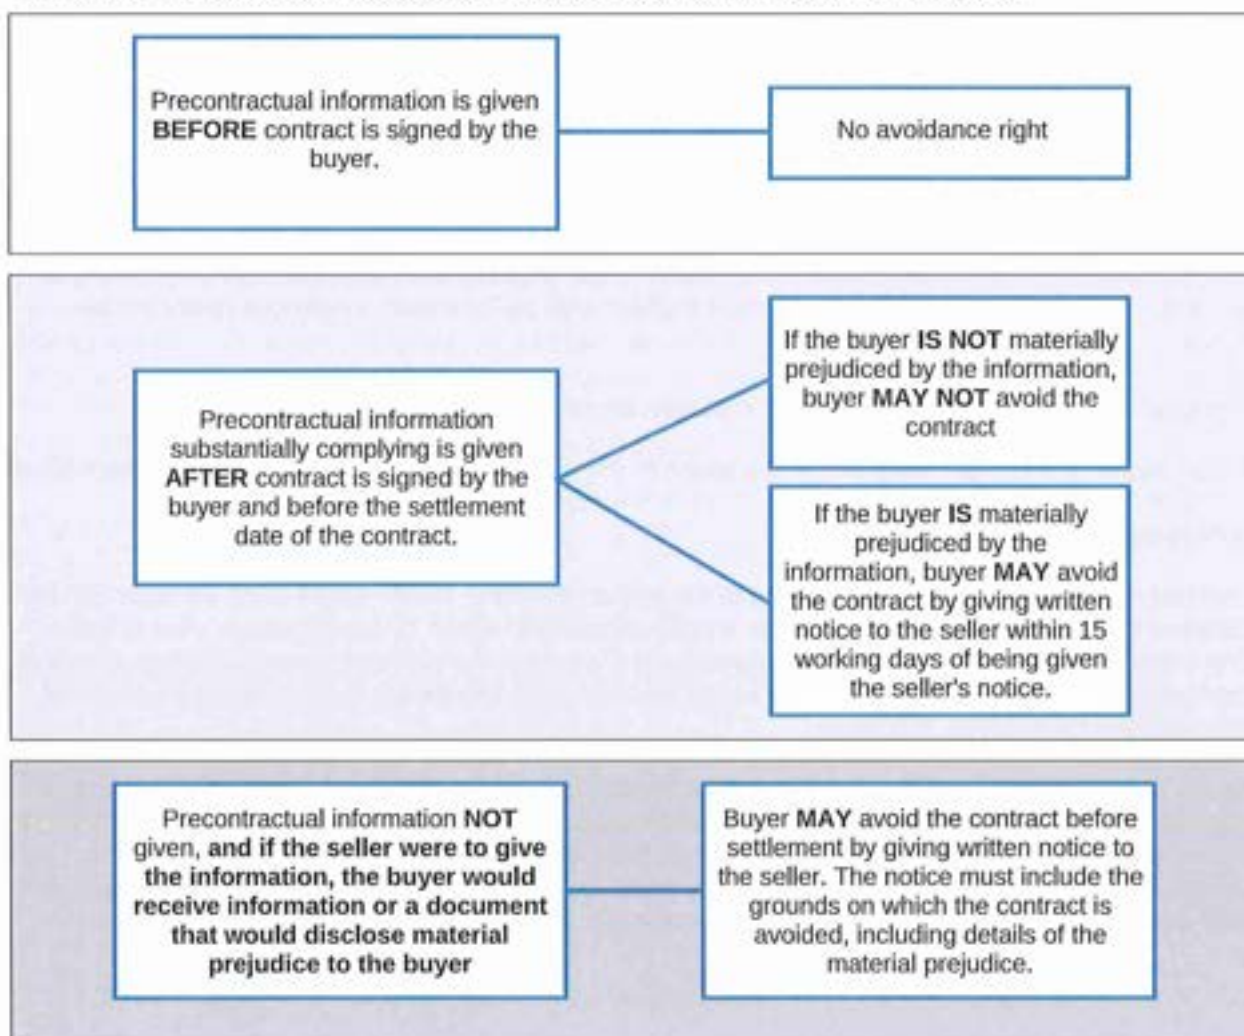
Precontractual information is given BEFORE contract is signed by the buyer.

No avoidance right

Precontractual information substantially complying is given AFTER contract is signed by the buyer and before the settlement date of the contract.

If the buyer IS NOT materially prejudiced by the information, buyer MAY NOT avoid the contract

If the buyer IS materially prejudiced by the information, buyer MAY avoid the contract by giving written notice to the seller within 15 working days of being given the seller's notice.

Precontractual information NOT given, and if the seller were to give the information, the buyer would receive information or a document that would disclose material prejudice to the buyer

Buyer MAY avoid the contract before settlement by giving written notice to the seller. The notice must include the grounds on which the contract is avoided, including details of the material prejudice.